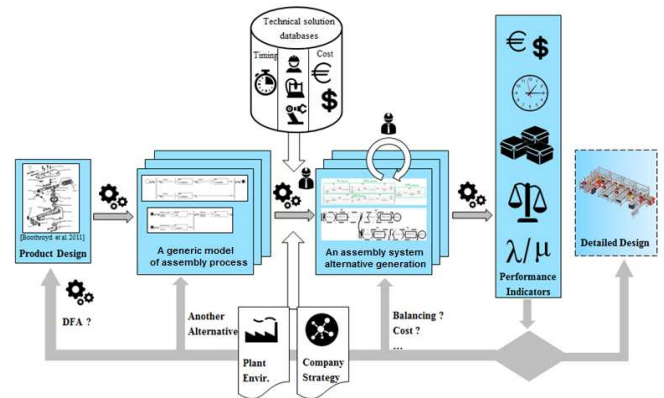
Technical solution databases

Timing

Cost

€

$

[Boothroyd et al. 2011]

Product Design

A generic model of assembly process

An assembly system alternative generation

€ $

$\lambda/\mu$

Performance Indicators

Detailed Design

DFA ?

Another Alternative

Plant Envir.

Company Strategy

Balancing ?

Cost ?

...